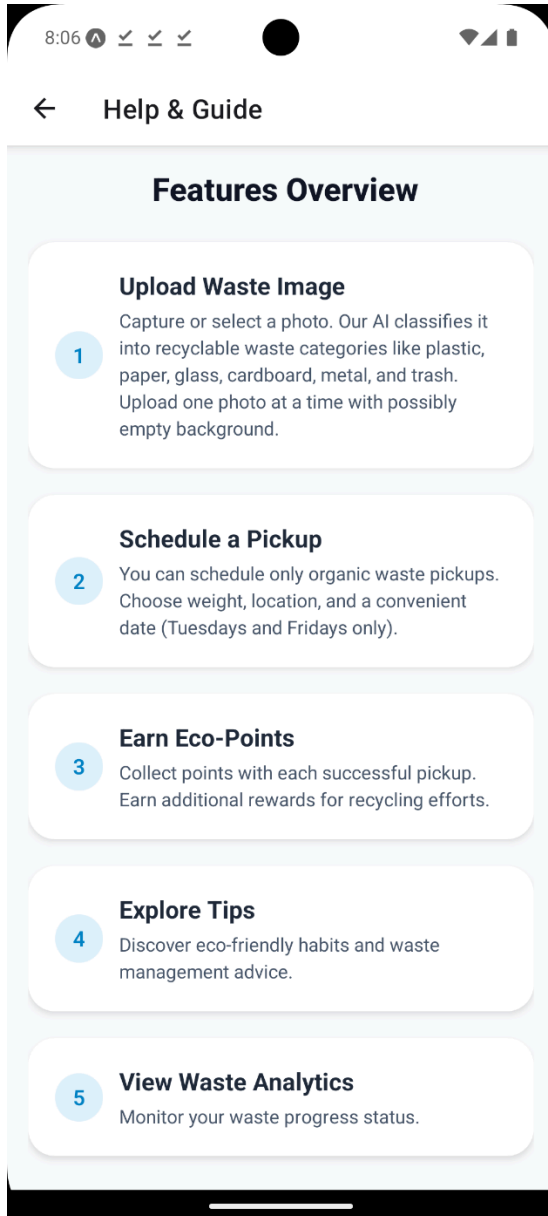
8:06

Help & Guide

Features Overview

1

Upload Waste Image

Capture or select a photo. Our AI classifies it into recyclable waste categories like plastic, paper, glass, cardboard, metal, and trash. Upload one photo at a time with possibly empty background.

2

Schedule a Pickup

You can schedule only organic waste pickups. Choose weight, location, and a convenient date (Tuesdays and Fridays only).

3

Earn Eco-Points

Collect points with each successful pickup. Earn additional rewards for recycling efforts.

4

Explore Tips

Discover eco-friendly habits and waste management advice.

5

View Waste Analytics

Monitor your waste progress status.